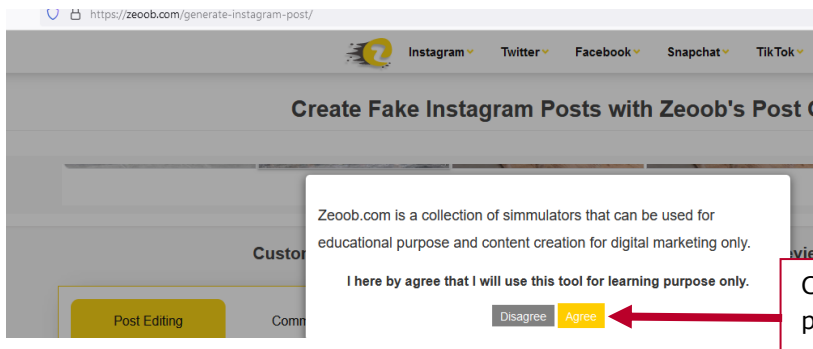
https://zeoob.com/generate-instagram-post/

Instagram Twitter Facebook Snapchat TikTok

Create Fake Instagram Posts with Zeoob's Post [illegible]

Custo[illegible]

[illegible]evie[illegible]

Zeoob.com is a collection of simmulators that can be used for educational purpose and content creation for digital marketing only.

I here by agree that I will use this tool for learning purpose only.

Disagree Agree

Post Editing

Comm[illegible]

C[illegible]
p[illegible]